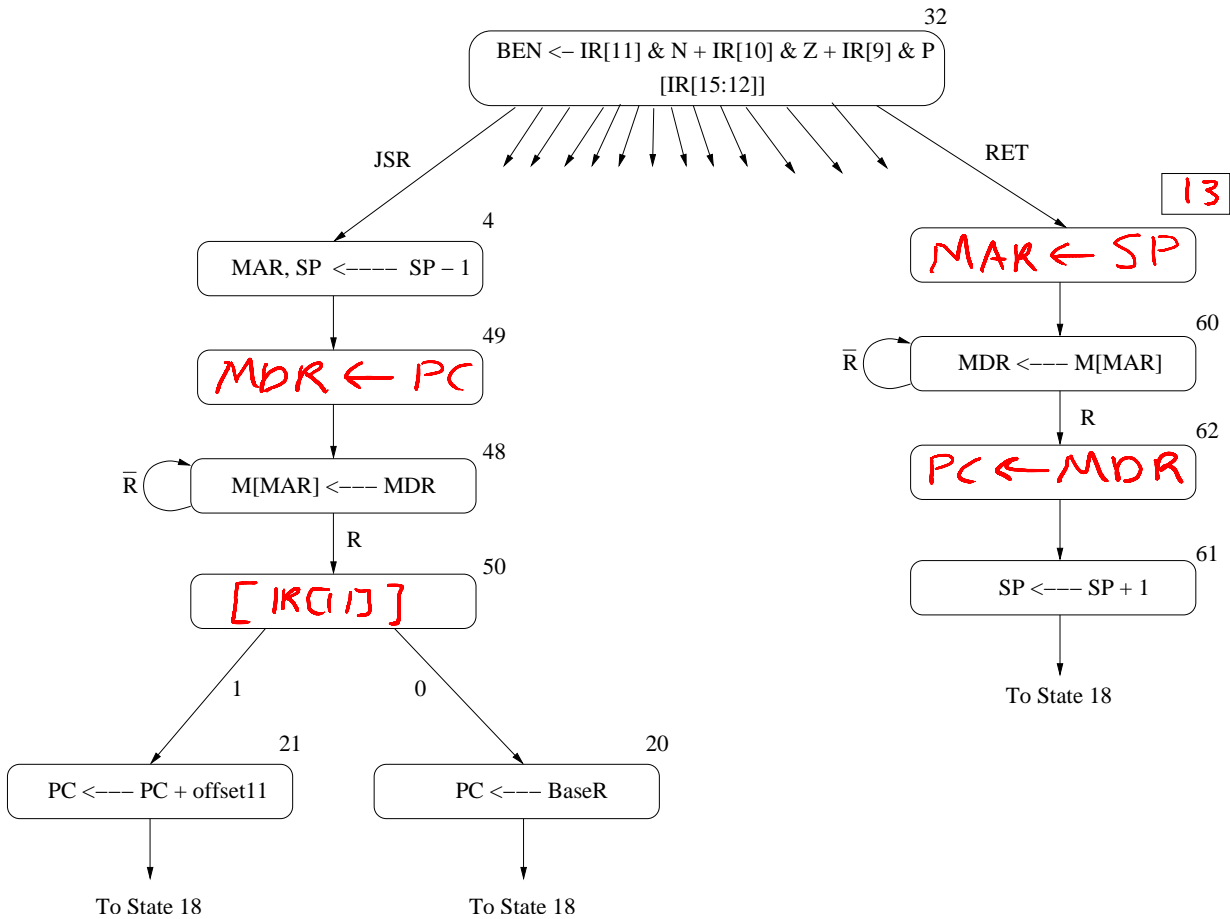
32
BEN <– IR[11] & N + IR[10] & Z + IR[9] & P
[IR[15:12]]

JSR

RET

13

4
MAR, SP <–––– SP – 1

49
MDR ← PC

48
$\overline{R}$
M[MAR] <––– MDR

R

50
[ IR[11] ]

1

0

21
PC <––– PC + offset11

To State 18

20
PC <––– BaseR

To State 18

MAR ← SP

60
$\overline{R}$
MDR <––– M[MAR]

R

62
PC ← MDR

61
SP <––– SP + 1

To State 18